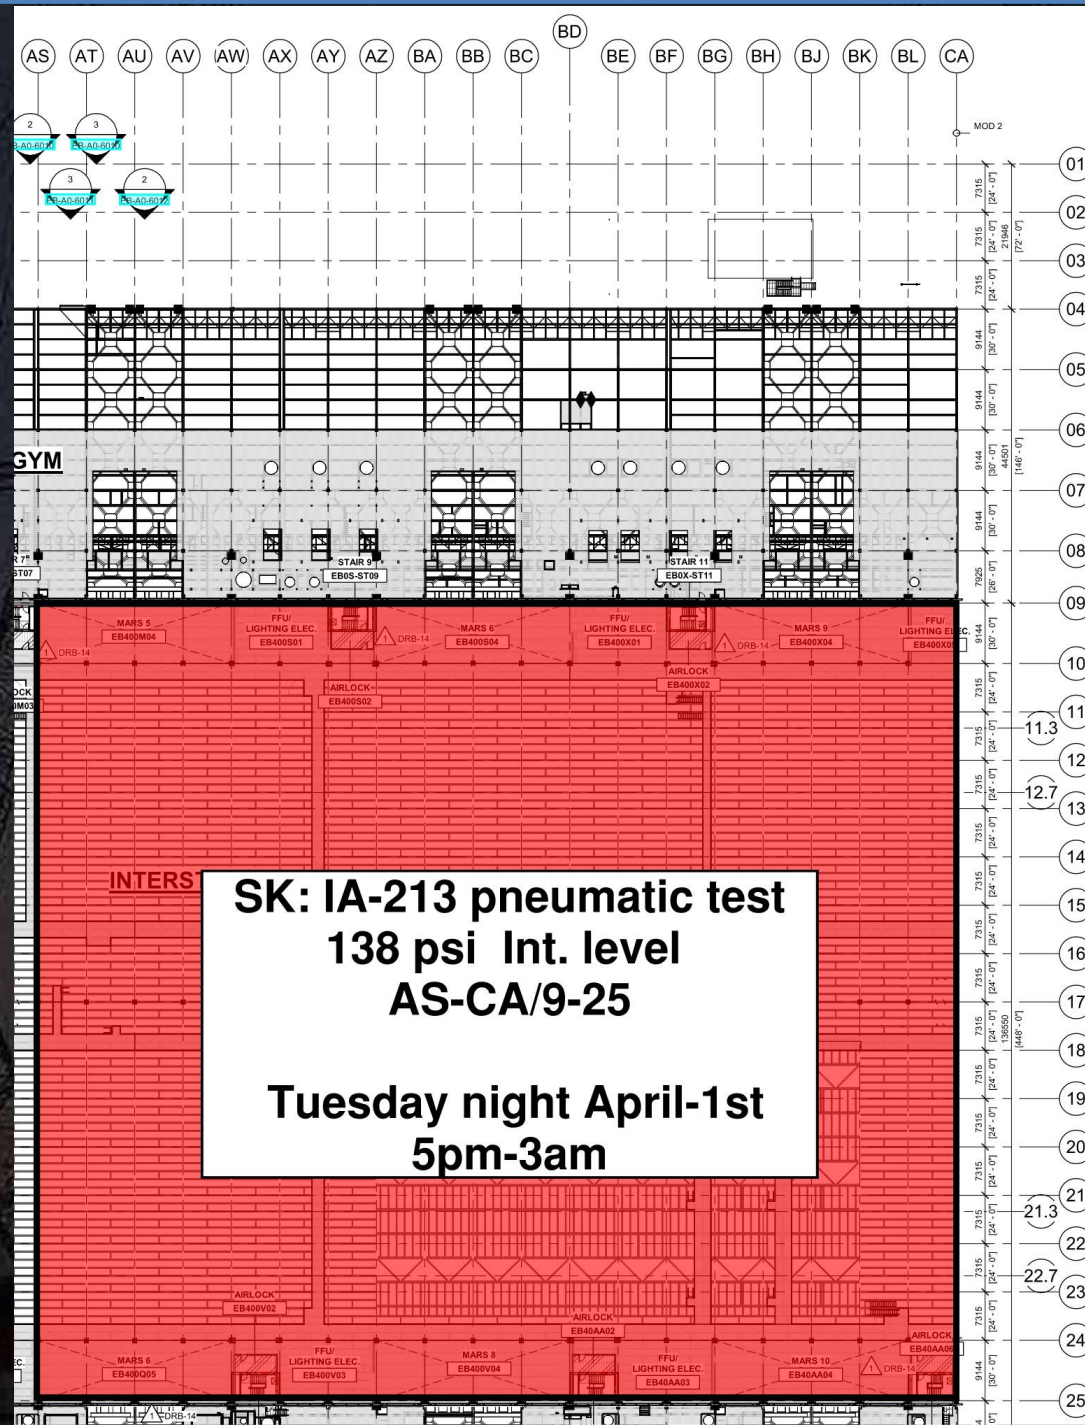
AS AT AU AV AW AX AY AZ BA BB BC BD BE BF BG BH BJ BK BL CA

MOD 2

2 EB-A0-6010
3 EB-A0-6010
3 EB-A0-6011
2 EB-A0-6012

01 02 03 04 05 06 07 08 09 10 11 11.3 12 12.7 13 14 15 16 17 18 19 20 21 21.3 22 22.7 23 24 25

7315 [24' - 0"]
7315 [24' - 0"] 21946 [72' - 0"]
7315 [24' - 0"]
9144 [30' - 0"]
9144 [30' - 0"]
9144 [30' - 0"] 44501 [146' - 0"]
9144 [30' - 0"]
7925 [26' - 0"]
9144 [30' - 0"]
7315 [24' - 0"]
7315 [24' - 0"]
7315 [24' - 0"]
7315 [24' - 0"]
7315 [24' - 0"]
7315 [24' - 0"]
7315 [24' - 0"] 136550 [448' - 0"]
7315 [24' - 0"]
7315 [24' - 0"]
7315 [24' - 0"]
7315 [24' - 0"]
7315 [24' - 0"]
7315 [24' - 0"]
9144 [30' - 0"]

GYM

STAIR 9 EB0S-ST09
STAIR 11 EB0X-ST11
ST07

MARS 5 EB400M04
FFU/ LIGHTING ELEC. EB400S01
DRB-14
MARS 6 EB400S04
FFU/ LIGHTING ELEC. EB400X01
DRB-14
MARS 9 EB400X04
FFU/ LIGHTING ELEC. EB400X0
DRB-14
AIRLOCK EB400S02
AIRLOCK EB400X02
OCK 0M03

INTERS

SK: IA-213 pneumatic test
138 psi Int. level
AS-CA/9-25

Tuesday night April-1st
5pm-3am

AIRLOCK EB400V02
AIRLOCK EB40AA02
AIRLOCK EB40AA0
MARS 6 EB400Q05
FFU/ LIGHTING ELEC. EB400V03
MARS 8 EB400V04
FFU/ LIGHTING ELEC. EB40AA03
MARS 10 EB40AA04
DRB-14
DRB-14
ELEC.